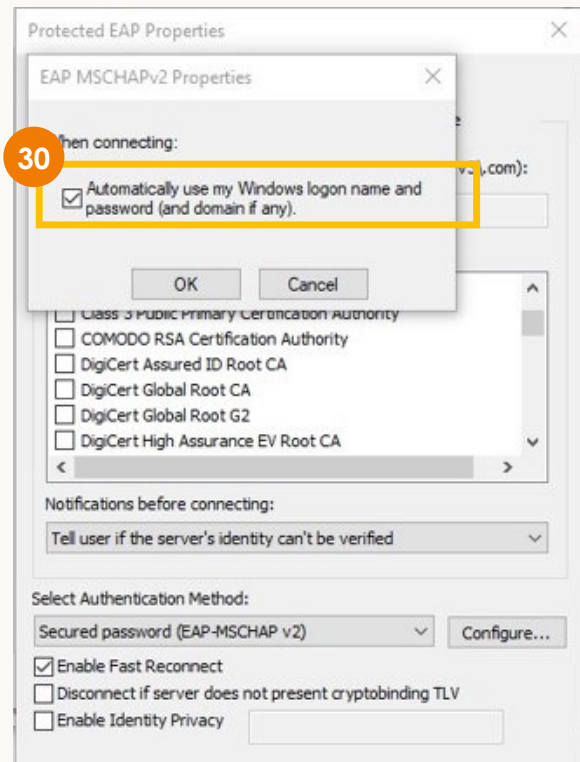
Protected EAP Properties

EAP MSCHAPv2 Properties

30

hen connecting:

Automatically use my Windows logon name and password (and domain if any).

e

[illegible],com):

OK

Cancel

Class 3 Public Primary Certification Authority

COMODO RSA Certification Authority

DigiCert Assured ID Root CA

DigiCert Global Root CA

DigiCert Global Root G2

DigiCert High Assurance EV Root CA

Notifications before connecting:

Tell user if the server's identity can't be verified

Select Authentication Method:

Secured password (EAP-MSCHAP v2)

Configure...

Enable Fast Reconnect

Disconnect if server does not present cryptobinding TLV

Enable Identity Privacy